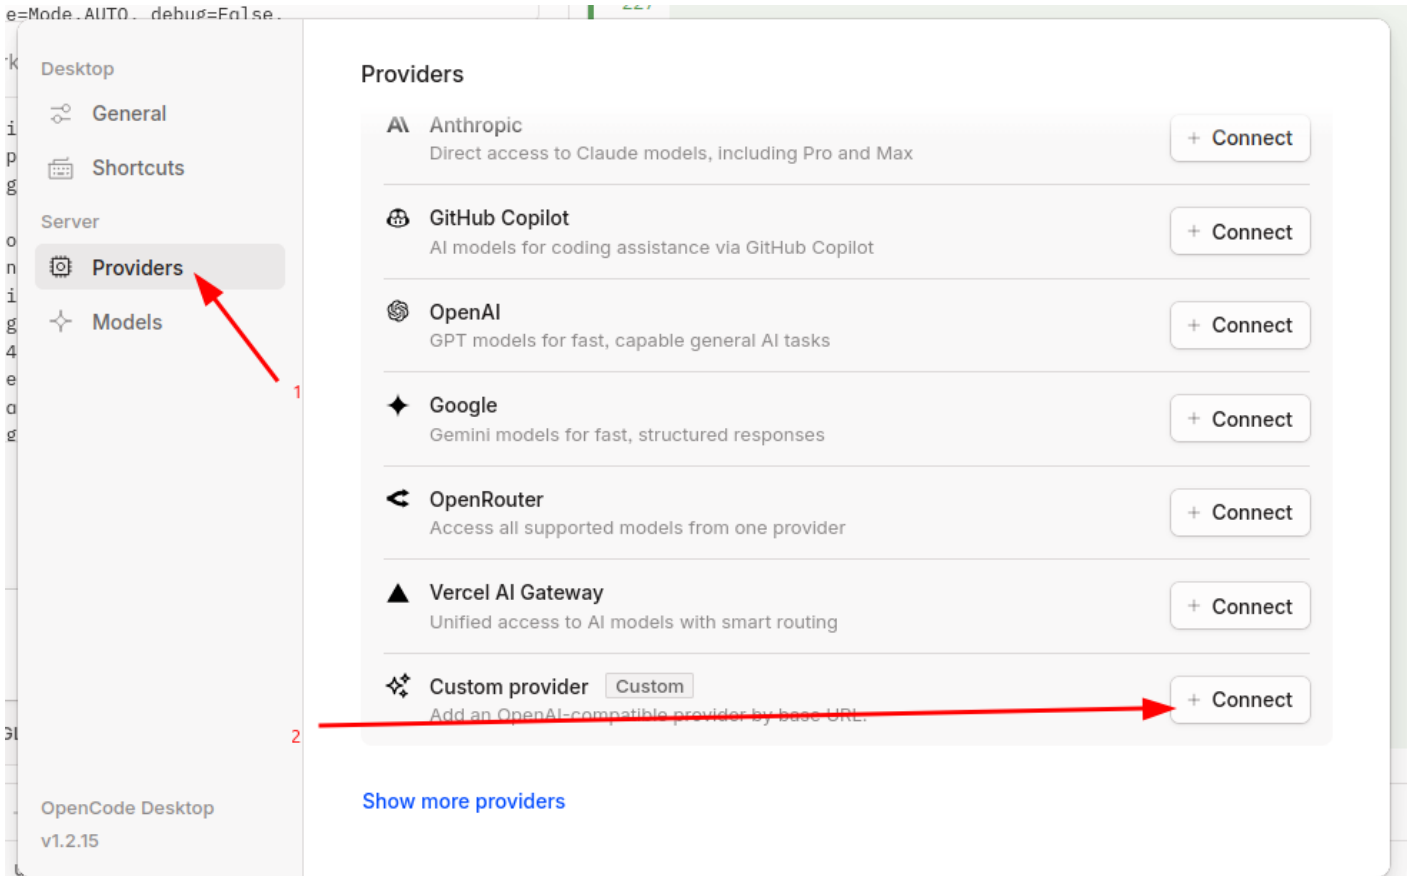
e=Mode.AUTO, debug=False,

Desktop
General
Shortcuts
Server
Providers
Models

1

2

OpenCode Desktop
v1.2.15

Providers

Anthropic
Direct access to Claude models, including Pro and Max
+ Connect

GitHub Copilot
AI models for coding assistance via GitHub Copilot
+ Connect

OpenAI
GPT models for fast, capable general AI tasks
+ Connect

Google
Gemini models for fast, structured responses
+ Connect

OpenRouter
Access all supported models from one provider
+ Connect

Vercel AI Gateway
Unified access to AI models with smart routing
+ Connect

Custom provider Custom
Add an OpenAI-compatible provider by base URL.
+ Connect

Show more providers